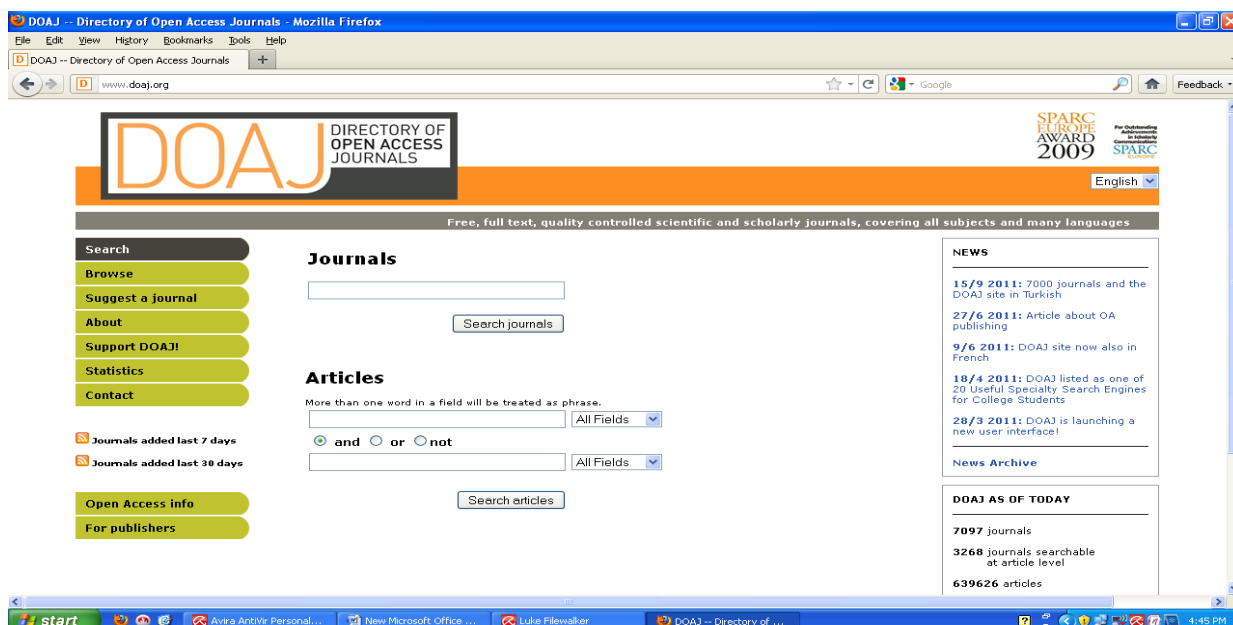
DOAJ -- Directory of Open Access Journals - Mozilla Firefox

File Edit View History Bookmarks Tools Help

DOAJ -- Directory of Open Access Journals +

www.doaj.org

Google

Feedback

DOAJ DIRECTORY OF OPEN ACCESS JOURNALS

SPARC EUROPE AWARD 2009 For Outstanding Achievements in Scholarly Communications SPARC EUROPE

English

Free, full text, quality controlled scientific and scholarly journals, covering all subjects and many languages

Search
Browse
Suggest a journal
About
Support DOAJ!
Statistics
Contact

Journals added last 7 days
Journals added last 30 days

Open Access info
For publishers

Journals

Search journals

Articles

More than one word in a field will be treated as phrase.

All Fields

and or not

All Fields

Search articles

NEWS

15/9 2011: 7000 journals and the DOAJ site in Turkish

27/6 2011: Article about OA publishing

9/6 2011: DOAJ site now also in French

18/4 2011: DOAJ listed as one of 20 Useful Specialty Search Engines for College Students

28/3 2011: DOAJ is launching a new user interface!

News Archive

DOAJ AS OF TODAY

7097 journals

3268 journals searchable at article level

639626 articles

start Avira AntiVir Personal ... New Microsoft Office ... Luke Filewalker DOAJ -- Directory of ... 4:45 PM